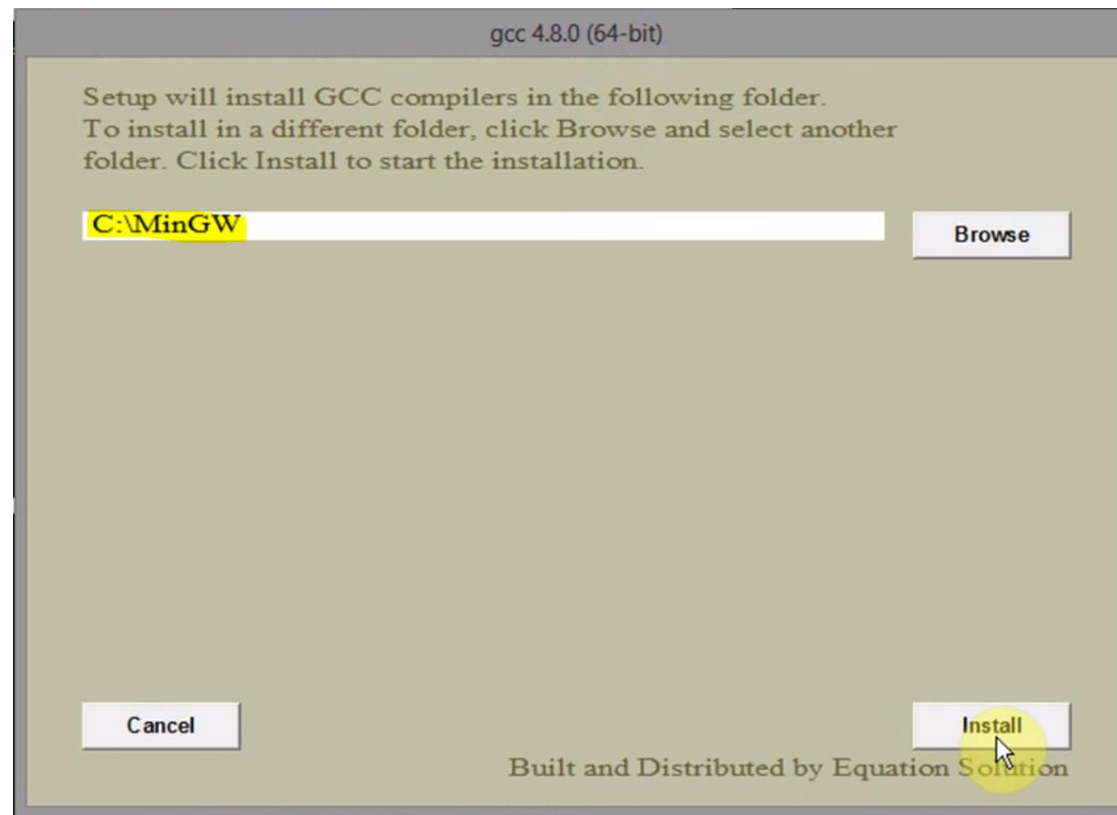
gcc 4.8.0 (64-bit)

Setup will install GCC compilers in the following folder. To install in a different folder, click Browse and select another folder. Click Install to start the installation.

C:\MinGW

Browse

Cancel

Install

Built and Distributed by Equation Solution